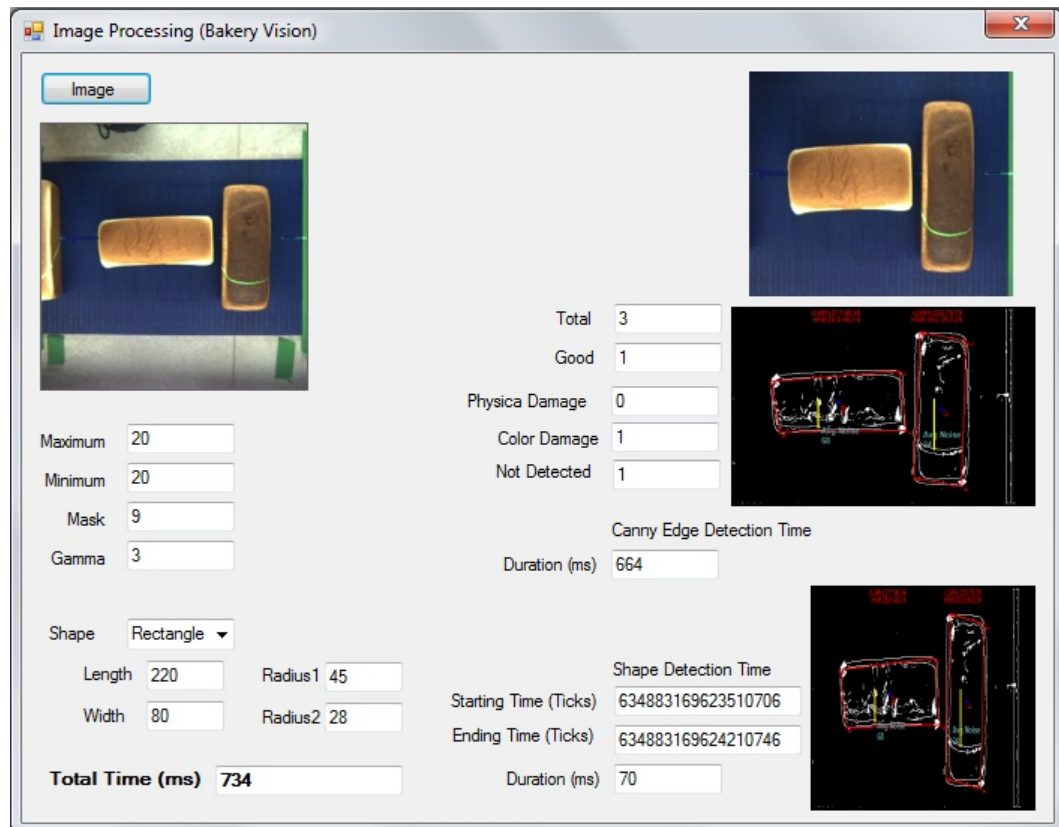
Image Processing (Bakery Vision)

Image

Maximum 20
Minimum 20
Mask 9
Gamma 3

Shape Rectangle
Length 220
Radius1 45
Width 80
Radius2 28

Total Time (ms) 734

Total 3
Good 1
Physica Damage 0
Color Damage 1
Not Detected 1

Canny Edge Detection Time
Duration (ms) 664

Shape Detection Time
Starting Time (Ticks) 634883169623510706
Ending Time (Ticks) 634883169624210746
Duration (ms) 70